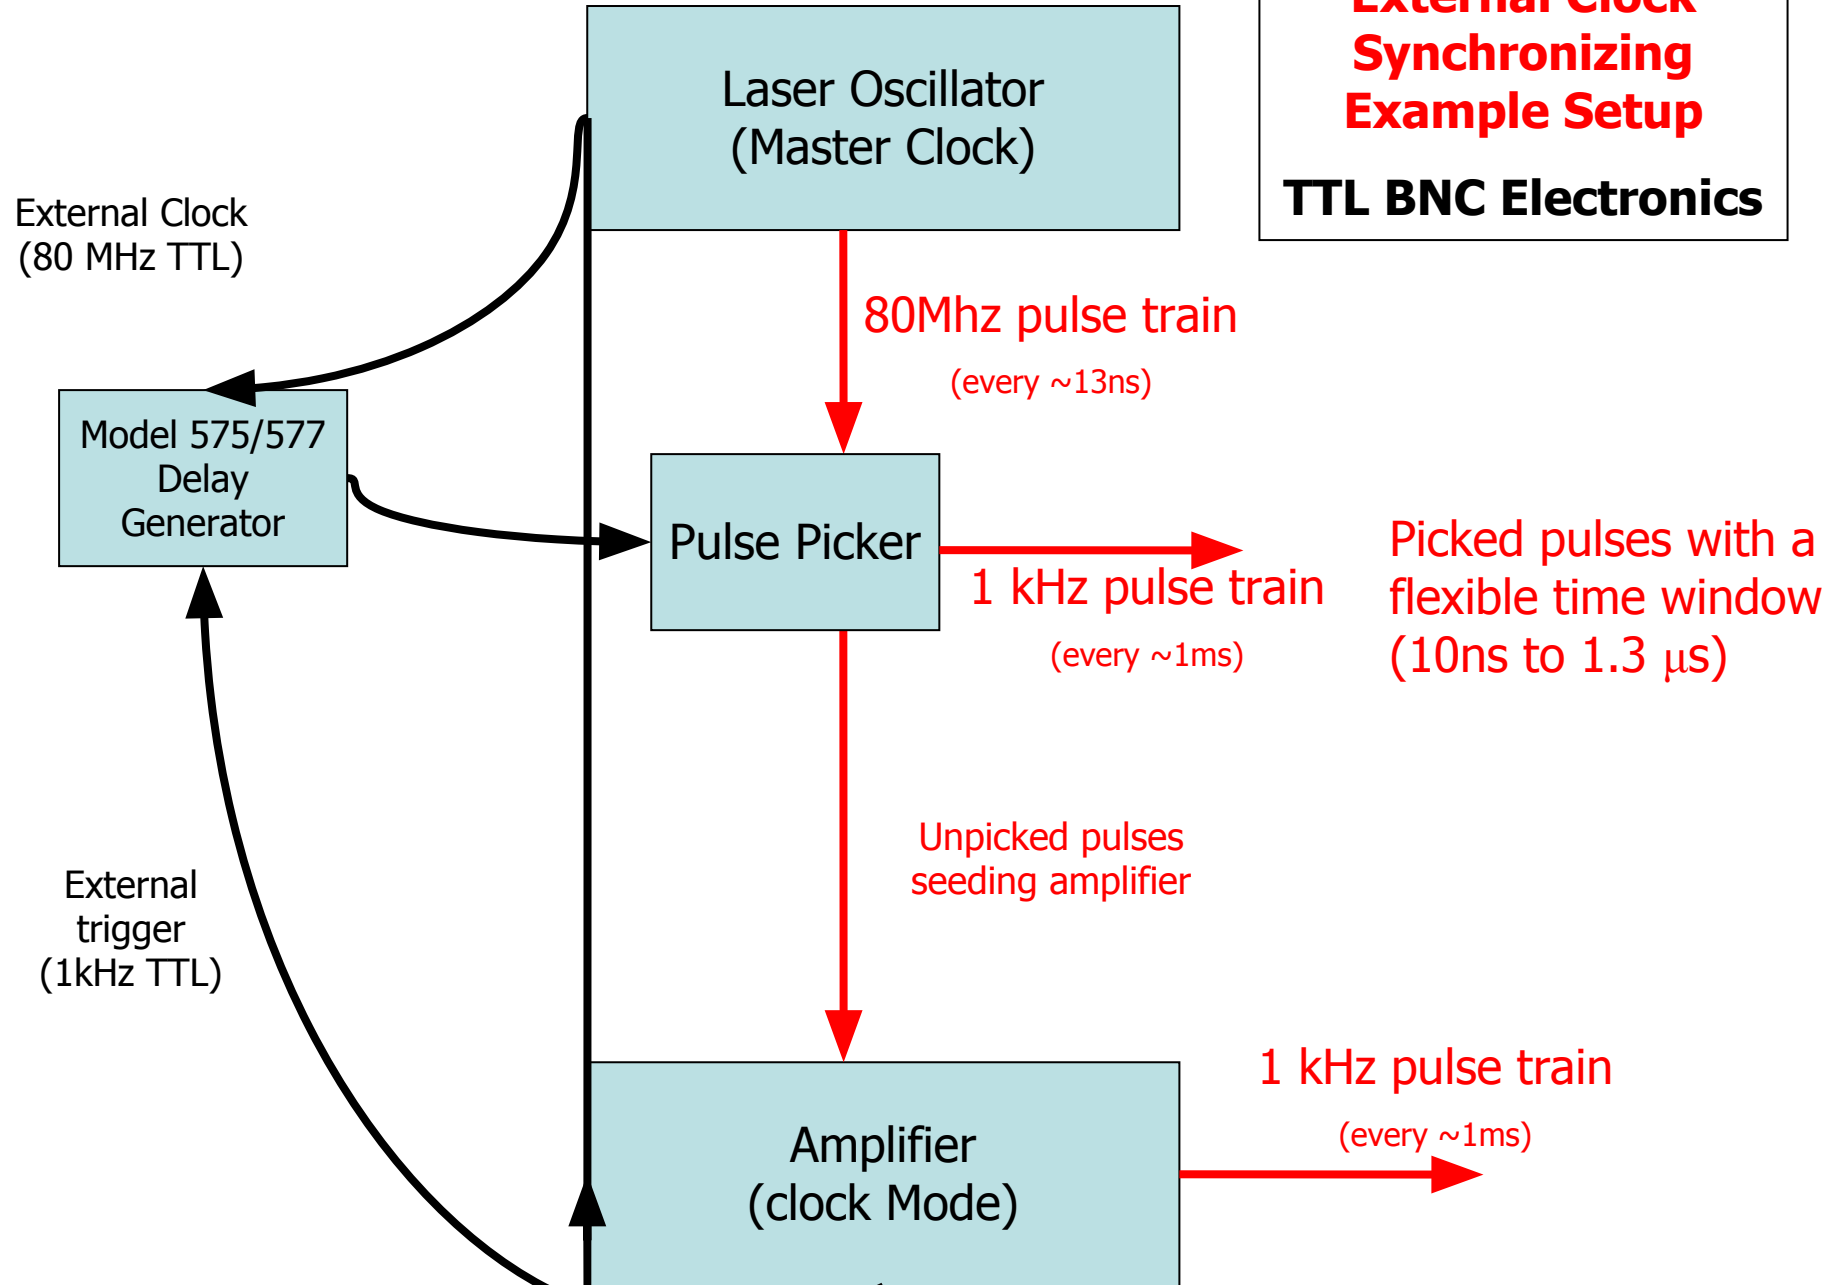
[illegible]
Synchronizing
Example Setup

TTL BNC Electronics

Laser Oscillator
(Master Clock)

External Clock
(80 MHz TTL)

80Mhz pulse train
(every ~13ns)

Model 575/577
Delay
Generator

Pulse Picker

1 kHz pulse train
(every ~1ms)

Picked pulses with a flexible time window (10ns to 1.3 $\mu$s)

Unpicked pulses
seeding amplifier

External
trigger
(1kHz TTL)

1 kHz pulse train
(every ~1ms)

Amplifier
(clock Mode)